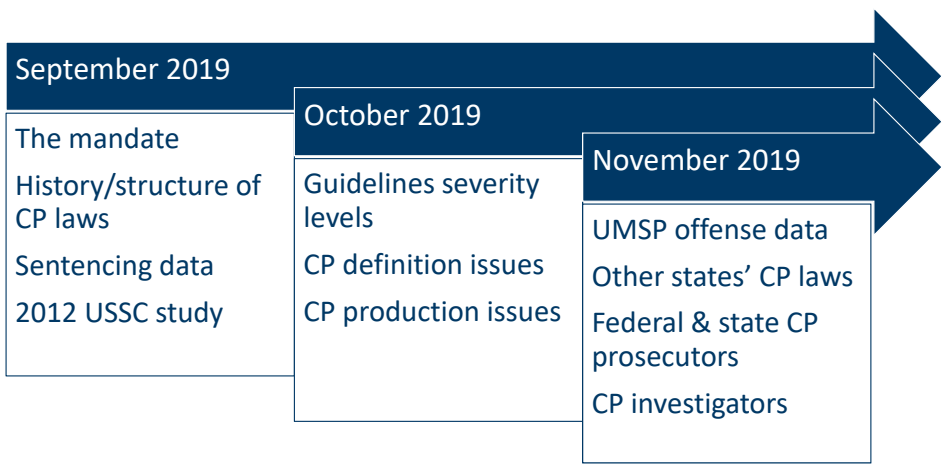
September 2019

The mandate

History/structure of CP laws

Sentencing data

2012 USSC study

October 2019

Guidelines severity levels

CP definition issues

CP production issues

November 2019

UMSP offense data

Other states' CP laws

Federal & state CP prosecutors

CP investigators